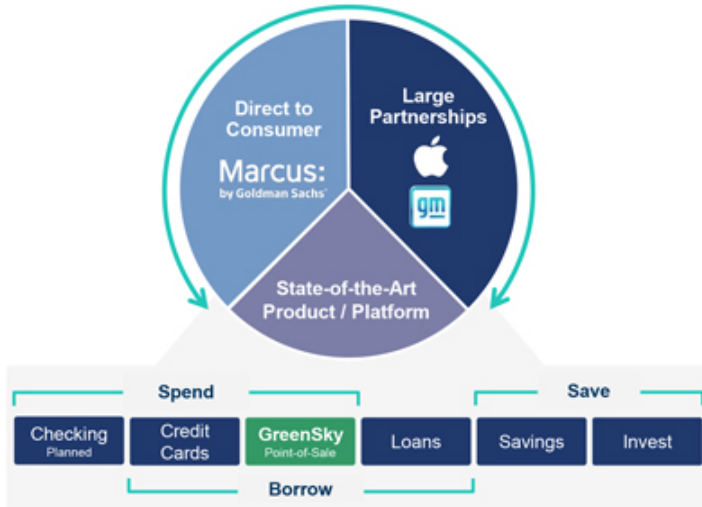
Direct to Consumer

Marcus: by Goldman Sachs

Large Partnerships

gm

State-of-the-Art Product / Platform

Spend

Save

Checking Planned

Credit Cards

GreenSky Point-of-Sale

Loans

Savings

Invest

Borrow